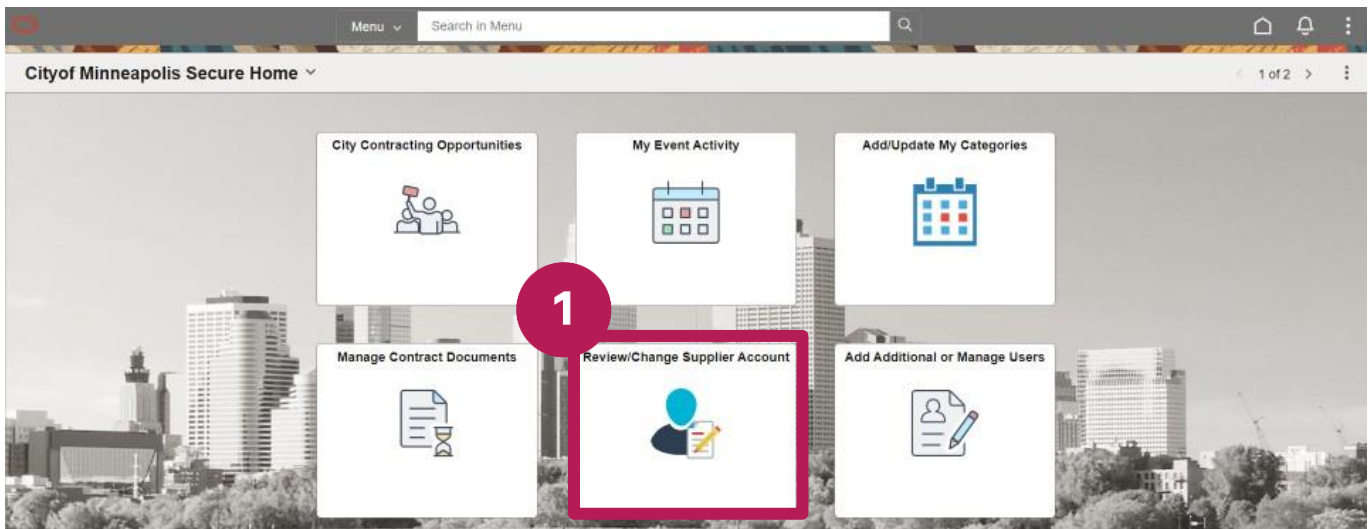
Menu
Search in Menu

Cityof Minneapolis Secure Home

1 of 2

City Contracting Opportunities

My Event Activity

Add/Update My Categories

1

Manage Contract Documents

Review/Change Supplier Account

Add Additional or Manage Users